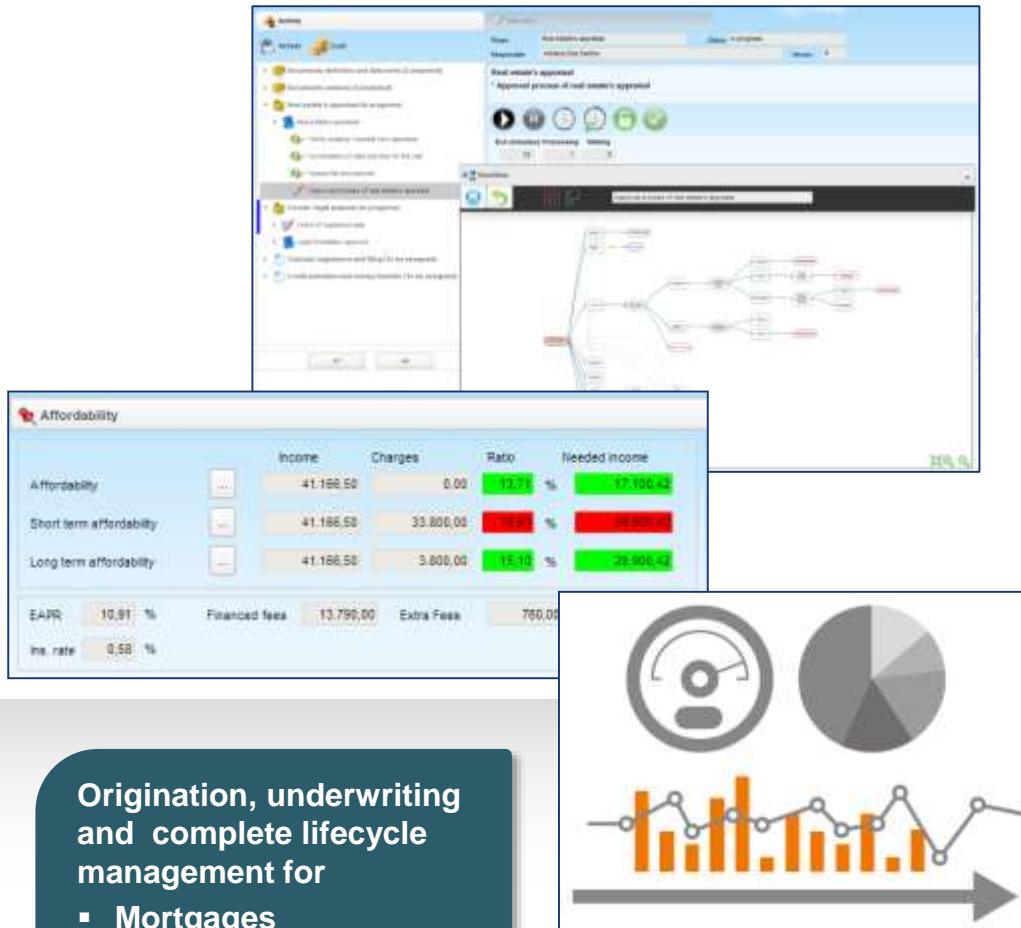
Activities

Real estate's appraisal

* Approval process of real estate's appraisal

Affordability

| | | Income | Charges | Ratio | | Needed income |
|---|---|---|---|---|---|---|
| Affordability | ... | 41.166,50 | 0,00 | 13,71 | % | 17.100,42 |
| Short term affordability | ... | 41.166,50 | 33.800,00 | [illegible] | % | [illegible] |
| Long term affordability | ... | 41.166,50 | 3.800,00 | 15,10 | % | 28.900,42 |

EAPR 10,91 % Financed fees 13.790,00 Extra Fees 760,00

Ins. rate 0,58 %

Origination, underwriting and complete lifecycle management for

▪ Mortgages